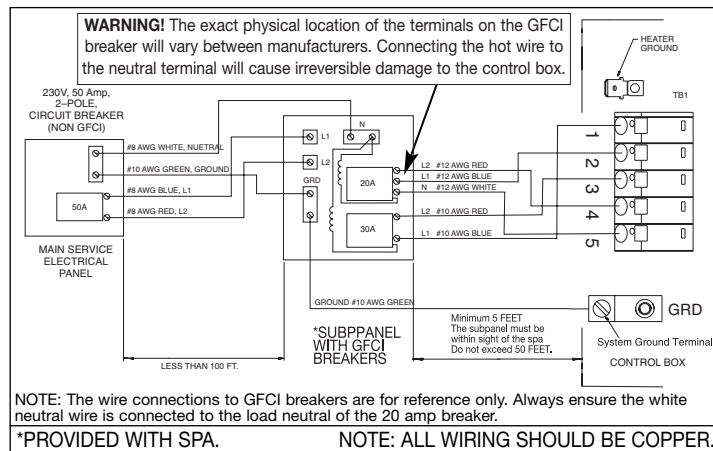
**WARNING!** The exact physical location of the terminals on the GFCI breaker will vary between manufacturers. Connecting the hot wire to the neutral terminal will cause irreversible damage to the control box.

HEATER GROUND

TB1

230V, 50 Amp, 2–POLE, CIRCUIT BREAKER (NON GFCI)

#8 AWG WHITE, NUETRAL

#10 AWG GREEN, GROUND

#8 AWG BLUE, L1

#8 AWG RED, L2

50A

MAIN SERVICE ELECTRICAL PANEL

L1

N

L2

GRD

20A

30A

L2 #12 AWG RED

L1 #12 AWG BLUE

N #12 AWG WHITE

L2 #10 AWG RED

L1 #10 AWG BLUE

1

2

3

4

5

GROUND #10 AWG GREEN

Minimum 5 FEET
The subpanel must be within sight of the spa
Do not exceed 50 FEET.

GRD

System Ground Terminal

CONTROL BOX

*SUBPPANEL WITH GFCI BREAKERS

LESS THAN 100 FT.

NOTE: The wire connections to GFCI breakers are for reference only. Always ensure the white neutral wire is connected to the load neutral of the 20 amp breaker.

*PROVIDED WITH SPA.

NOTE: ALL WIRING SHOULD BE COPPER.